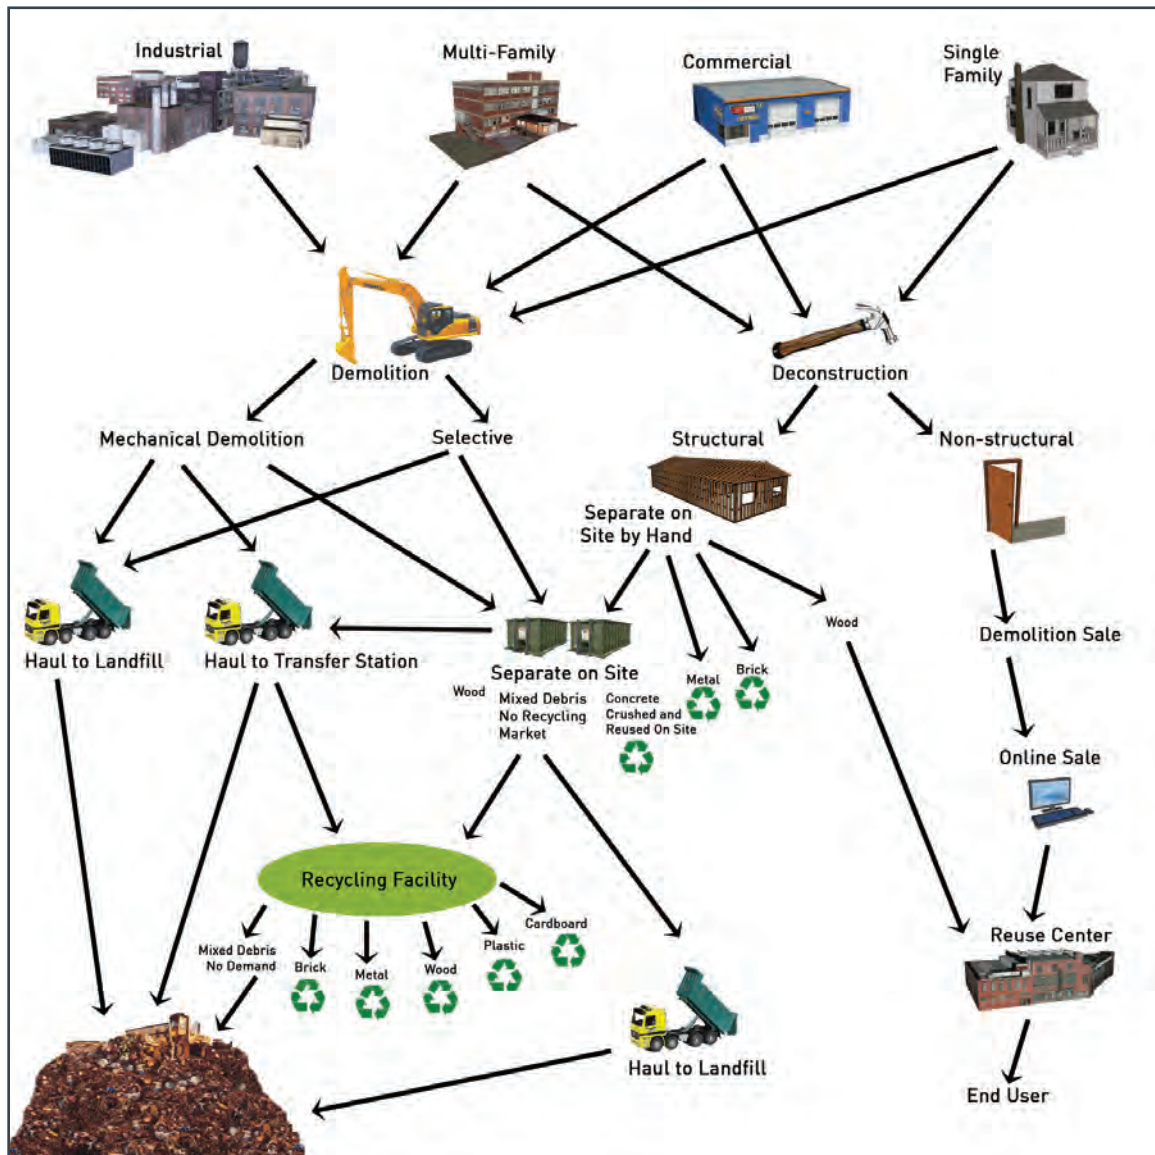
Industrial

Multi-Family

Commercial

Single Family

Demolition

Deconstruction

Mechanical Demolition

Selective

Structural

Non-structural

Separate on Site by Hand

Wood

Haul to Landfill

Haul to Transfer Station

Separate on Site

Metal

Brick

Demolition Sale

Wood

Mixed Debris No Recycling Market

Concrete Crushed and Reused On Site

Online Sale

Recycling Facility

Cardboard

Plastic

Mixed Debris No Demand

Brick

Metal

Wood

Reuse Center

Haul to Landfill

End User